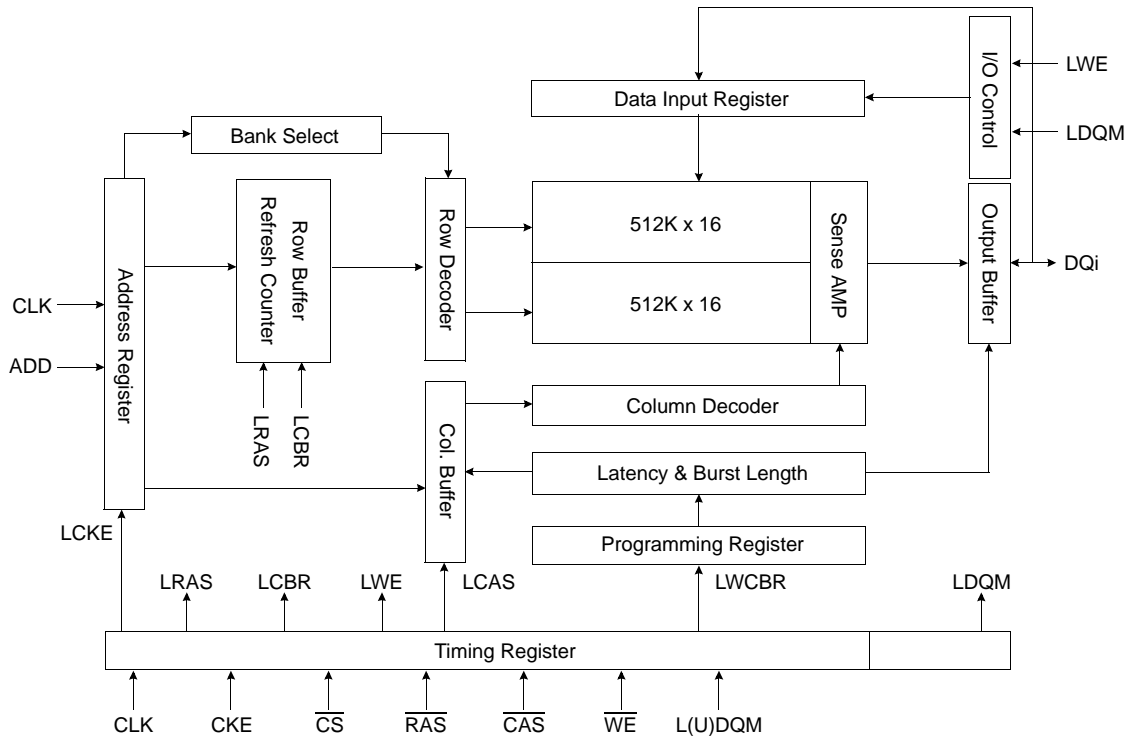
I/O Control

LWE

LDQM

Data Input Register

Bank Select

Row Buffer
Refresh Counter

Row Decoder

512K x 16

512K x 16

Sense AMP

Output Buffer

DQi

CLK

ADD

Address Register

LRAS

LCBR

Col. Buffer

Column Decoder

Latency & Burst Length

Programming Register

LCKE

LRAS

LCBR

LWE

LCAS

LWCBR

LDQM

Timing Register

CLK

CKE

$\overline{CS}$

$\overline{RAS}$

$\overline{CAS}$

$\overline{WE}$

L(U)DQM